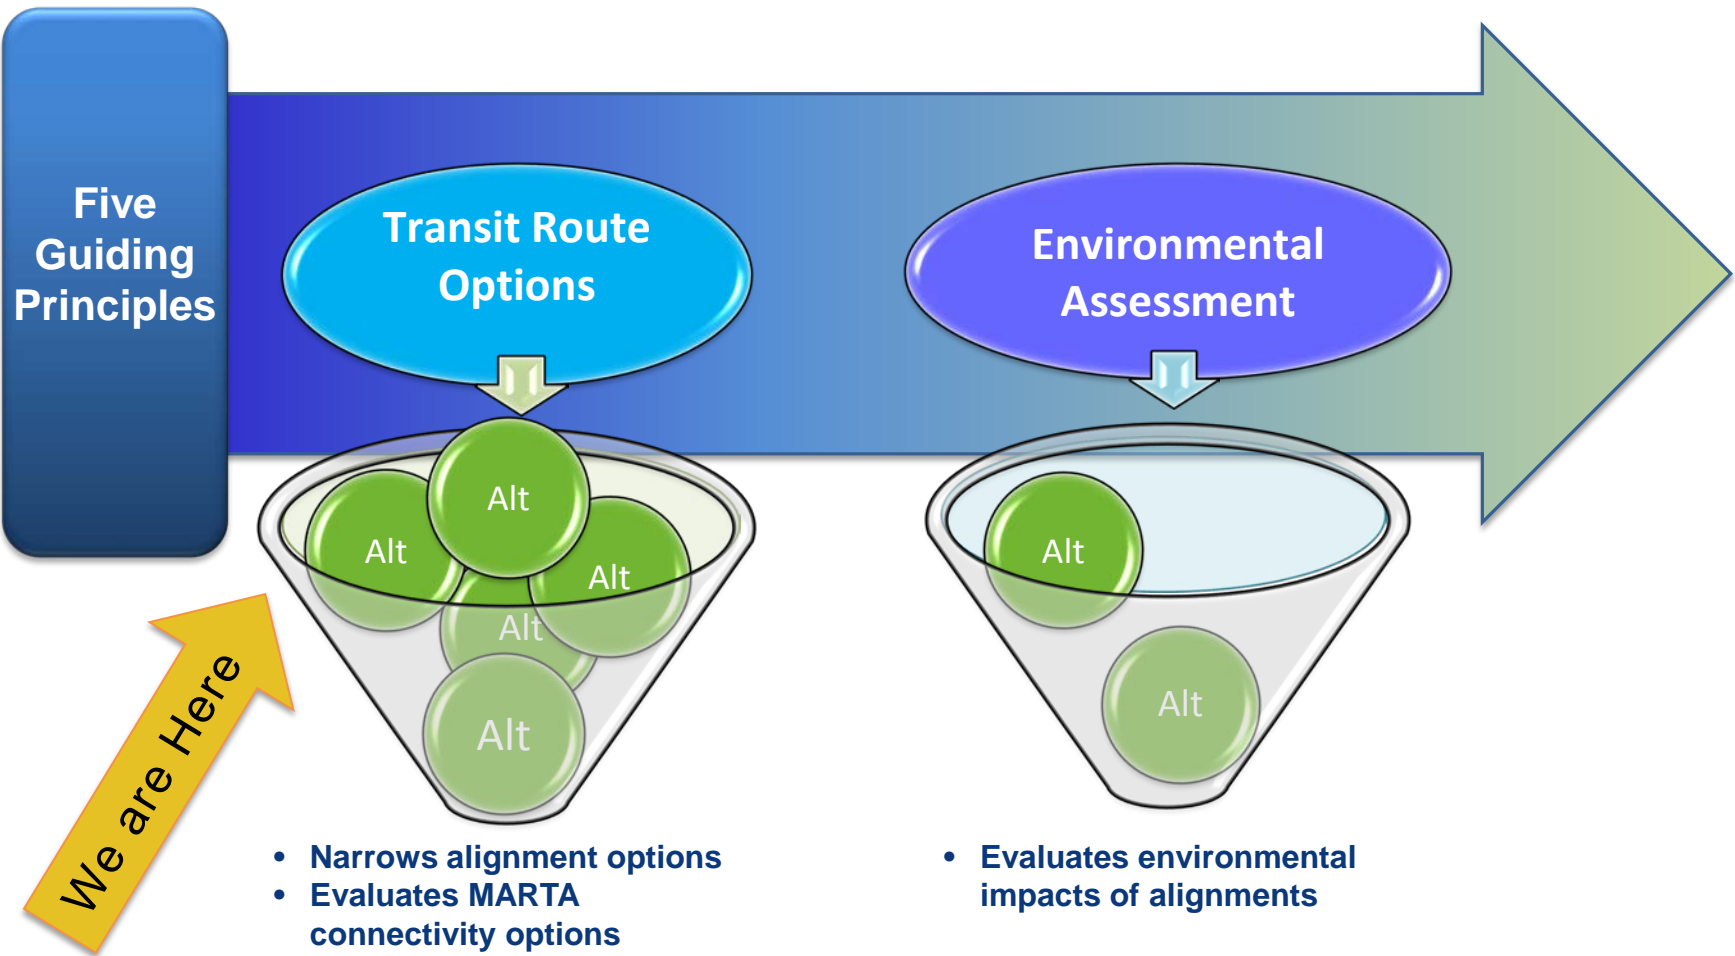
Five Guiding Principles

Transit Route Options

Alt

Alt

Alt

Alt

Alt

Environmental Assessment

Alt

Alt

We are Here

• Narrows alignment options
• Evaluates MARTA connectivity options

• Evaluates environmental impacts of alignments